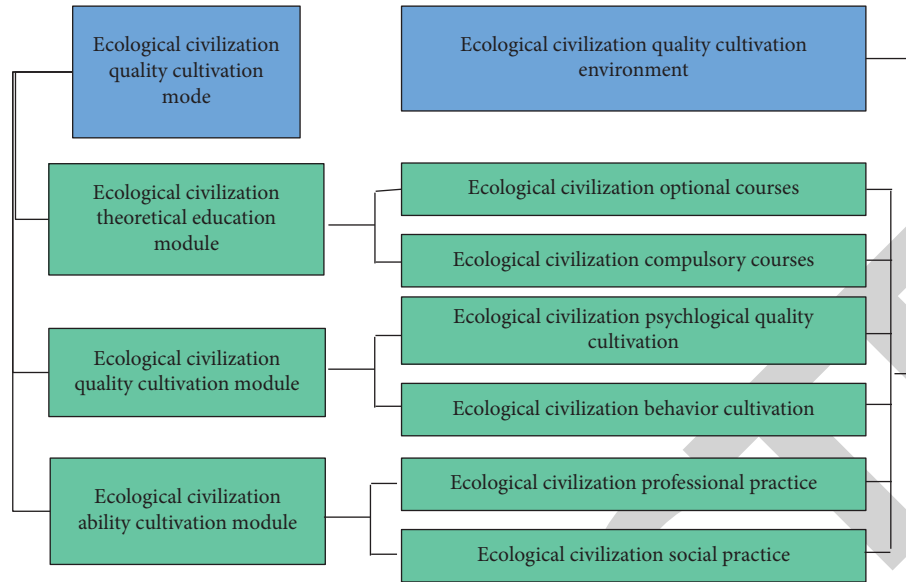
Ecological civilization quality cultivation mode

Ecological civilization quality cultivation environment

Ecological civilization theoretical education module

Ecological civilization optional courses

Ecological civilization compulsory courses

Ecological civilization quality cultivation module

Ecological civilization psychlogical quality cultivation

Ecological civilization behavior cultivation

Ecological civilization ability cultivation module

Ecological civilization professional practice

Ecological civilization social practice